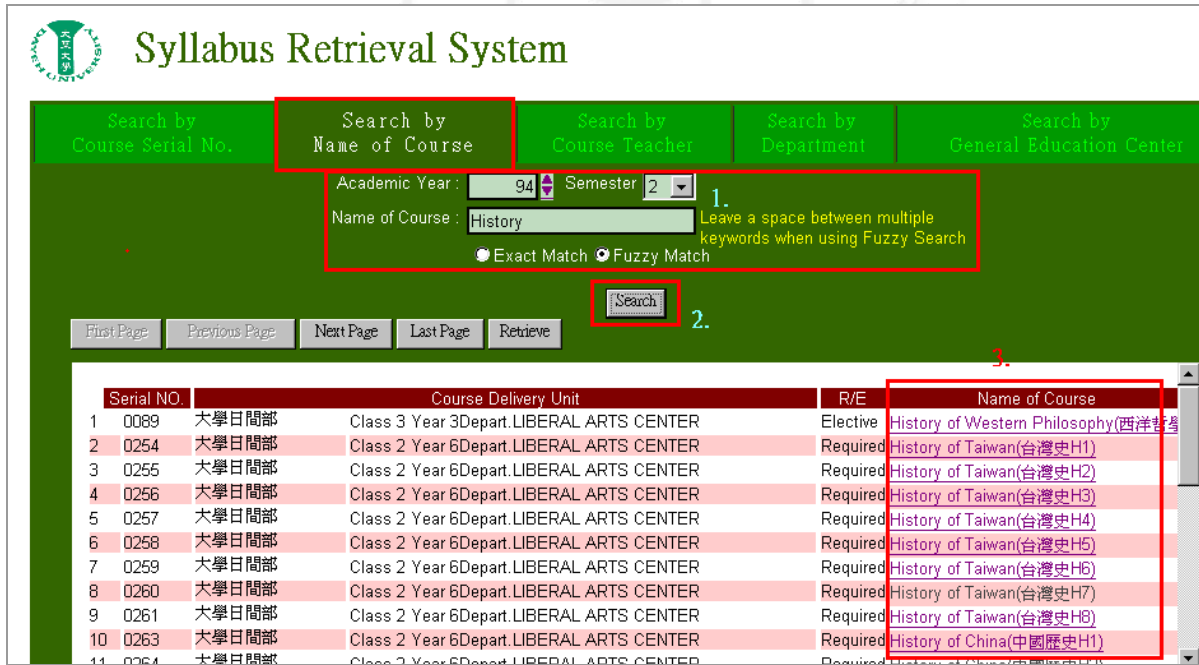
Syllabus Retrieval System

Search by Course Serial No.
Search by Name of Course
Search by Course Teacher
Search by Department
Search by General Education Center

Academic Year : 94 Semester 2
1.
Name of Course : History
Leave a space between multiple keywords when using Fuzzy Search
Exact Match Fuzzy Match

Search
2.

First Page Previous Page Next Page Last Page Retrieve

3.

| | Serial NO. | Course Delivery Unit | | R/E | Name of Course |
|---|---|---|---|---|---|
| 1 | 0089 | 大學日間部 | Class 3 Year 3Depart.LIBERAL ARTS CENTER | Elective | History of Western Philosophy(西洋哲學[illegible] |
| 2 | 0254 | 大學日間部 | Class 2 Year 6Depart.LIBERAL ARTS CENTER | Required | History of Taiwan(台灣史H1) |
| 3 | 0255 | 大學日間部 | Class 2 Year 6Depart.LIBERAL ARTS CENTER | Required | History of Taiwan(台灣史H2) |
| 4 | 0256 | 大學日間部 | Class 2 Year 6Depart.LIBERAL ARTS CENTER | Required | History of Taiwan(台灣史H3) |
| 5 | 0257 | 大學日間部 | Class 2 Year 6Depart.LIBERAL ARTS CENTER | Required | History of Taiwan(台灣史H4) |
| 6 | 0258 | 大學日間部 | Class 2 Year 6Depart.LIBERAL ARTS CENTER | Required | History of Taiwan(台灣史H5) |
| 7 | 0259 | 大學日間部 | Class 2 Year 6Depart.LIBERAL ARTS CENTER | Required | History of Taiwan(台灣史H6) |
| 8 | 0260 | 大學日間部 | Class 2 Year 6Depart.LIBERAL ARTS CENTER | Required | History of Taiwan(台灣史H7) |
| 9 | 0261 | 大學日間部 | Class 2 Year 6Depart.LIBERAL ARTS CENTER | Required | History of Taiwan(台灣史H8) |
| 10 | 0263 | 大學日間部 | Class 2 Year 6Depart.LIBERAL ARTS CENTER | Required | History of China(中國歷史H1) |
| 11 | 0264 | 大學日間部 | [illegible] | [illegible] | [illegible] |